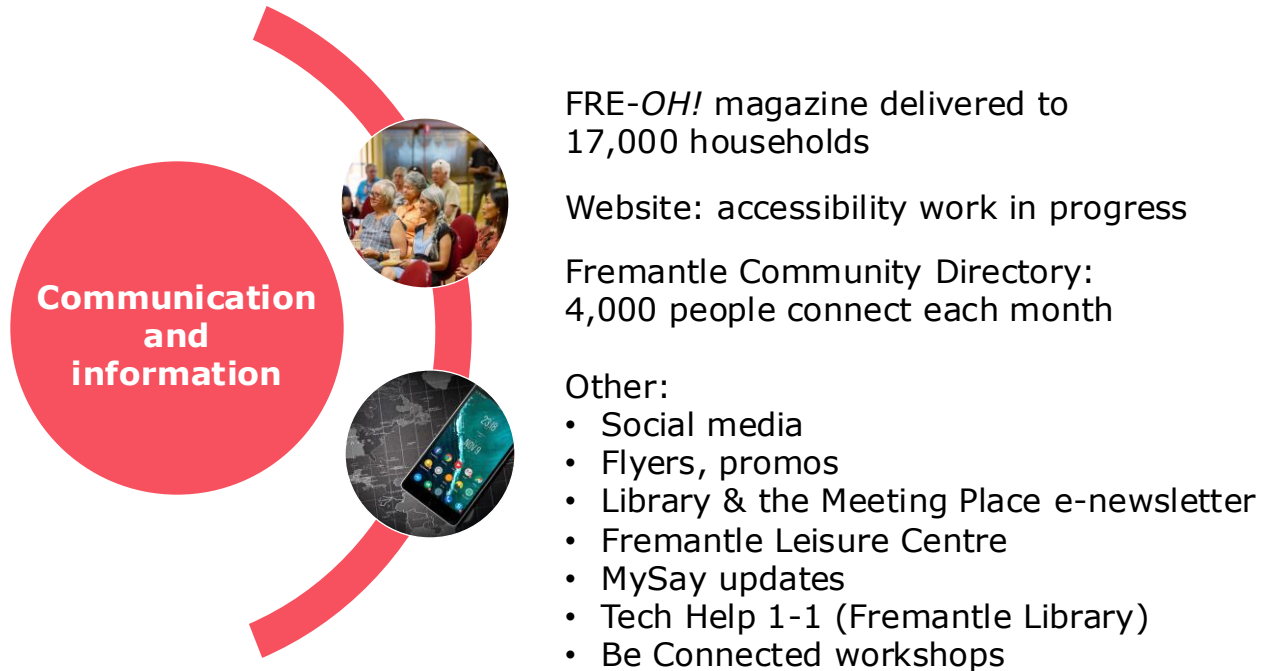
Communication and information

FRE-*OH!* magazine delivered to 17,000 households

Website: accessibility work in progress

Fremantle Community Directory: 4,000 people connect each month

Other:
• Social media
• Flyers, promos
• Library & the Meeting Place e-newsletter
• Fremantle Leisure Centre
• MySay updates
• Tech Help 1-1 (Fremantle Library)
• Be Connected workshops